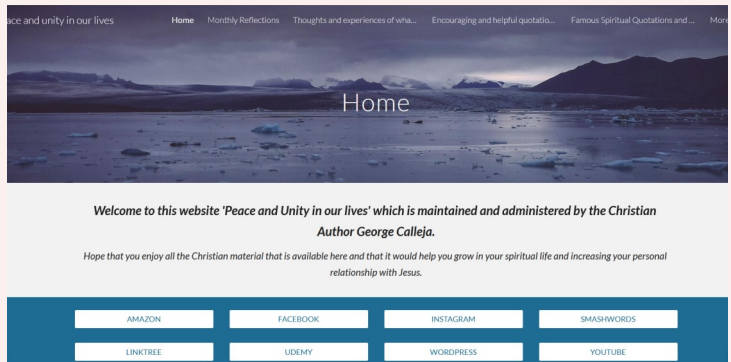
eace and unity in our lives

Home | Monthly Reflections | Thoughts and experiences of wha... | Encouraging and helpful quotatio... | Famous Spiritual Quotations and ... | More

Home

Welcome to this website 'Peace and Unity in our lives' which is maintained and administered by the Christian Author George Calleja.

Hope that you enjoy all the Christian material that is available here and that it would help you grow in your spiritual life and increasing your personal relationship with Jesus.

AMAZON | FACEBOOK | INSTAGRAM | SMASHWORDS

LINKTREE | UDEMY | WORDPRESS | YOUTUBE